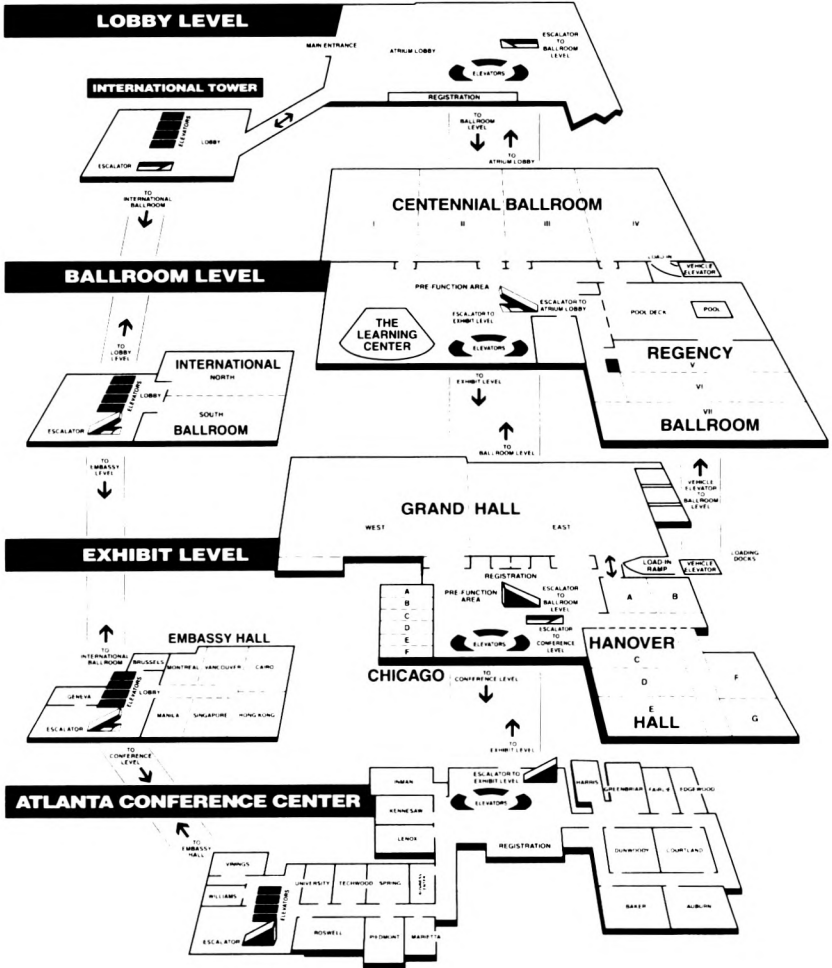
LOBBY LEVEL

MAIN ENTRANCE

ATRIUM LOBBY

ESCALATOR TO BALLROOM LEVEL

ELEVATORS

INTERNATIONAL TOWER

REGISTRATION

LOBBY

ELEVATORS

ESCALATOR

TO BALLROOM LEVEL

TO ATRIUM LOBBY

TO INTERNATIONAL BALLROOM

CENTENNIAL BALLROOM

I II III IV

BALLROOM LEVEL

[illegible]

VEHICLE ELEVATOR

PRE FUNCTION AREA

ESCALATOR TO EXHIBIT LEVEL

ESCALATOR TO ATRIUM LOBBY

POOL DECK

POOL

THE LEARNING CENTER

ELEVATORS

TO LOBBY LEVEL

INTERNATIONAL

NORTH

LOBBY

ELEVATORS

SOUTH

BALLROOM

ESCALATOR

REGENCY

V

VI

VII

BALLROOM

TO EXHIBIT LEVEL

TO BALLROOM LEVEL

TO EMBASSY LEVEL

VEHICLE ELEVATOR TO BALLROOM LEVEL

GRAND HALL

WEST

EAST

EXHIBIT LEVEL

LOAD-IN RAMP

VEHICLE ELEVATOR

LOADING DOCKS

REGISTRATION

PRE FUNCTION AREA

ESCALATOR TO BALLROOM LEVEL

ESCALATOR TO CONFERENCE LEVEL

A B C D E F

A B

ELEVATORS

TO INTERNATIONAL BALLROOM

EMBASSY HALL

BRUSSELS

MONTREAL

VANCOUVER

CAIRO

GENEVA

LOBBY

MANILA

SINGAPORE

HONG KONG

ESCALATOR

CHICAGO

TO CONFERENCE LEVEL

HANOVER

C

D

E

F

HALL

G

TO EXHIBIT LEVEL

TO CONFERENCE LEVEL

ATLANTA CONFERENCE CENTER

INMAN

ESCALATOR TO EXHIBIT LEVEL

ELEVATORS

HARRIS

GREENBRIAR

FAIRLIE

EDGEWOOD

KENNESAW

LENOX

REGISTRATION

DUNWOODY

COURTLAND

TO EMBASSY HALL

VININGS

WILLIAMS

UNIVERSITY

TECHWOOD

SPRING

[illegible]

ELEVATORS

ROSWELL

PIEDMONT

MARIETTA

BAKER

AUBURN

ESCALATOR